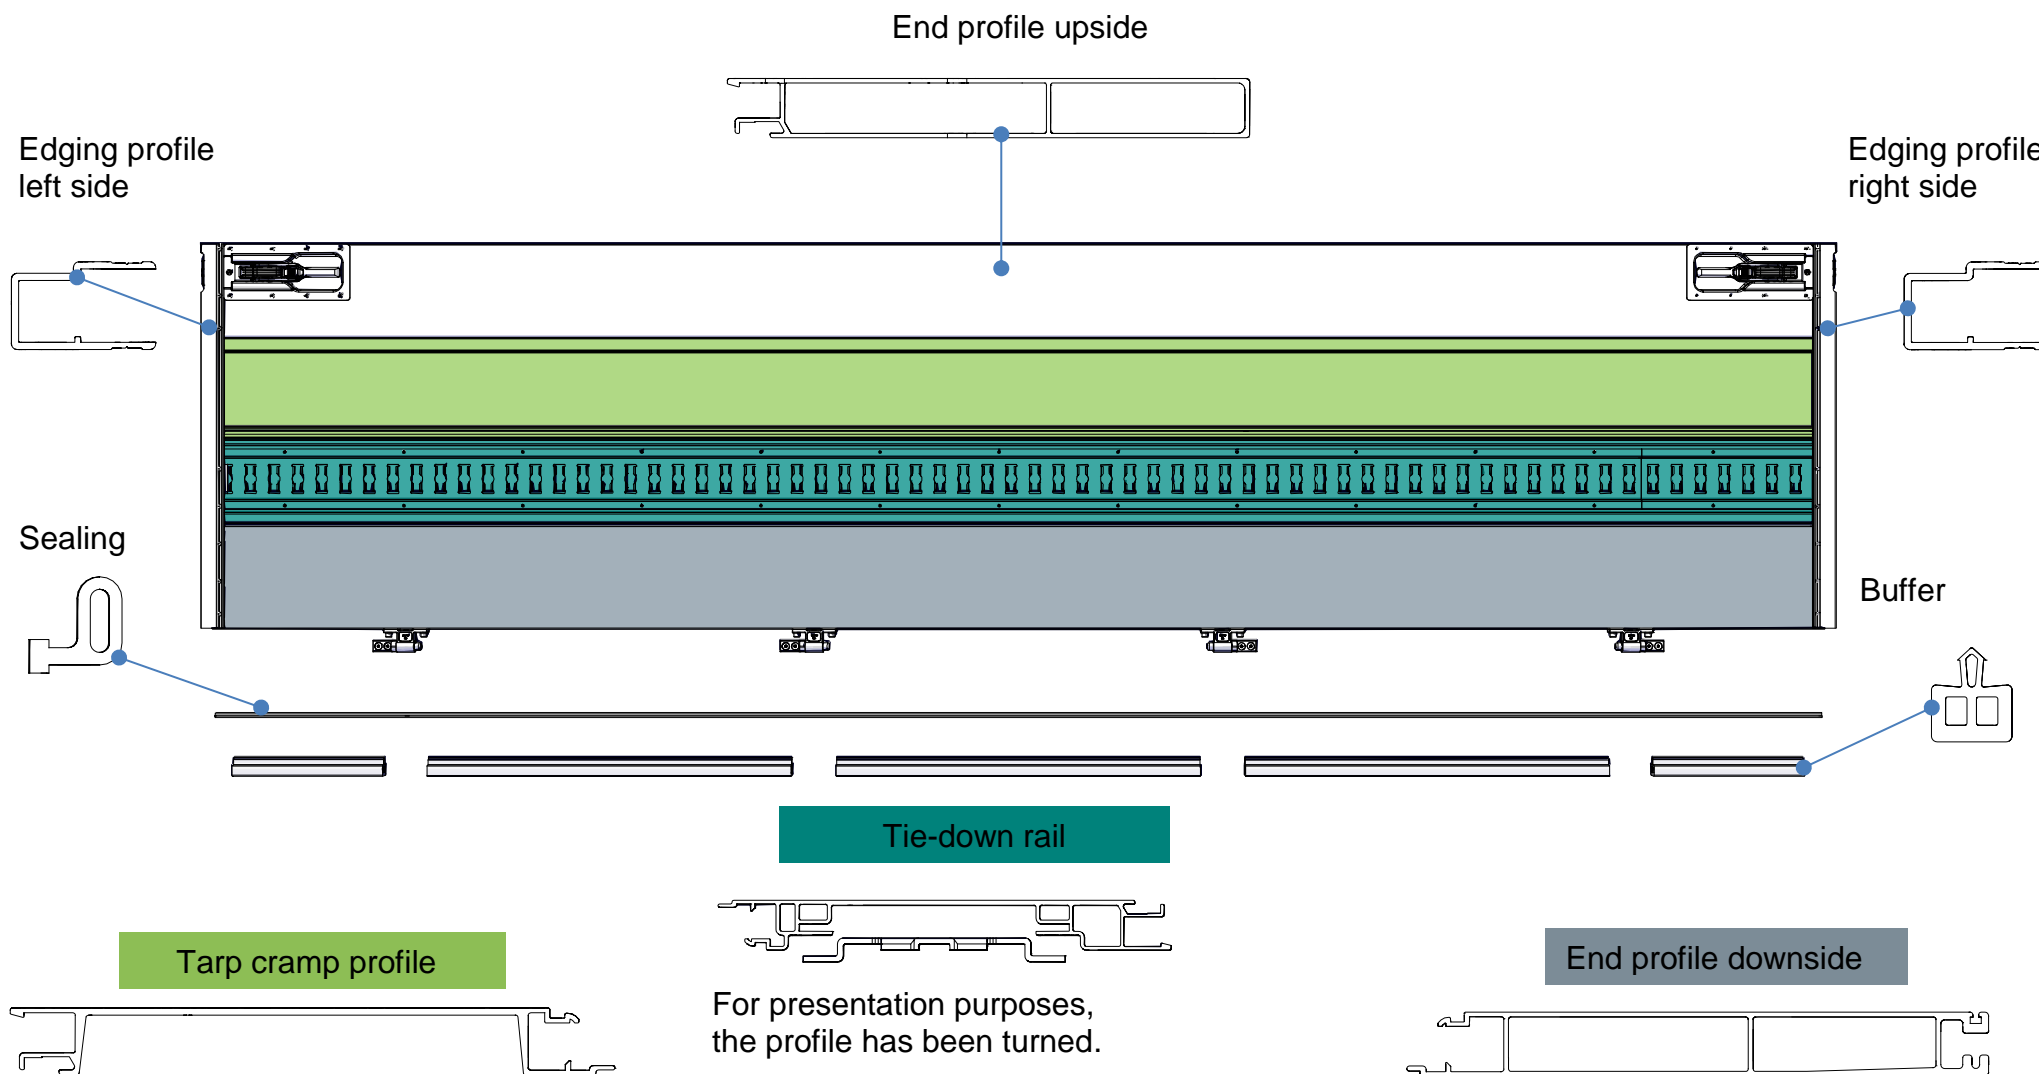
End profile upside

Edging profile left side

Edging profile right side

Sealing

Buffer

Tie-down rail

Tarp cramp profile

For presentation purposes, the profile has been turned.

End profile downside